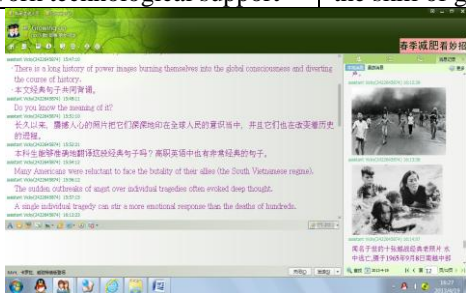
technological support | the skill of g

春季减肥看妙招

There is a long history of power images burning themselves into the global consciousness and diverting the course of history.

· 本文经典句子共同背诵。

Do you know the meaning of it?

长久以来，震撼人心的照片把它们深深地印在全球人民的意识当中，并且它们也改变着历史的进程。

本句主旨想表达的翻译还经典句子吗？高职英语中也有许多经典的句子。

Many Americans were reluctant to face the brutality of their allies (the South Vietnamese regime).

The sudden outbreaks of anger over individual tragedies often evoked deep thought.

A single individual tragedy can stir a more emotional response than the deaths of hundreds.

南非平面的十张最经典老照片 水中孩子, 摄于1965年9月6日南越中部

关闭(C)

发送(S)